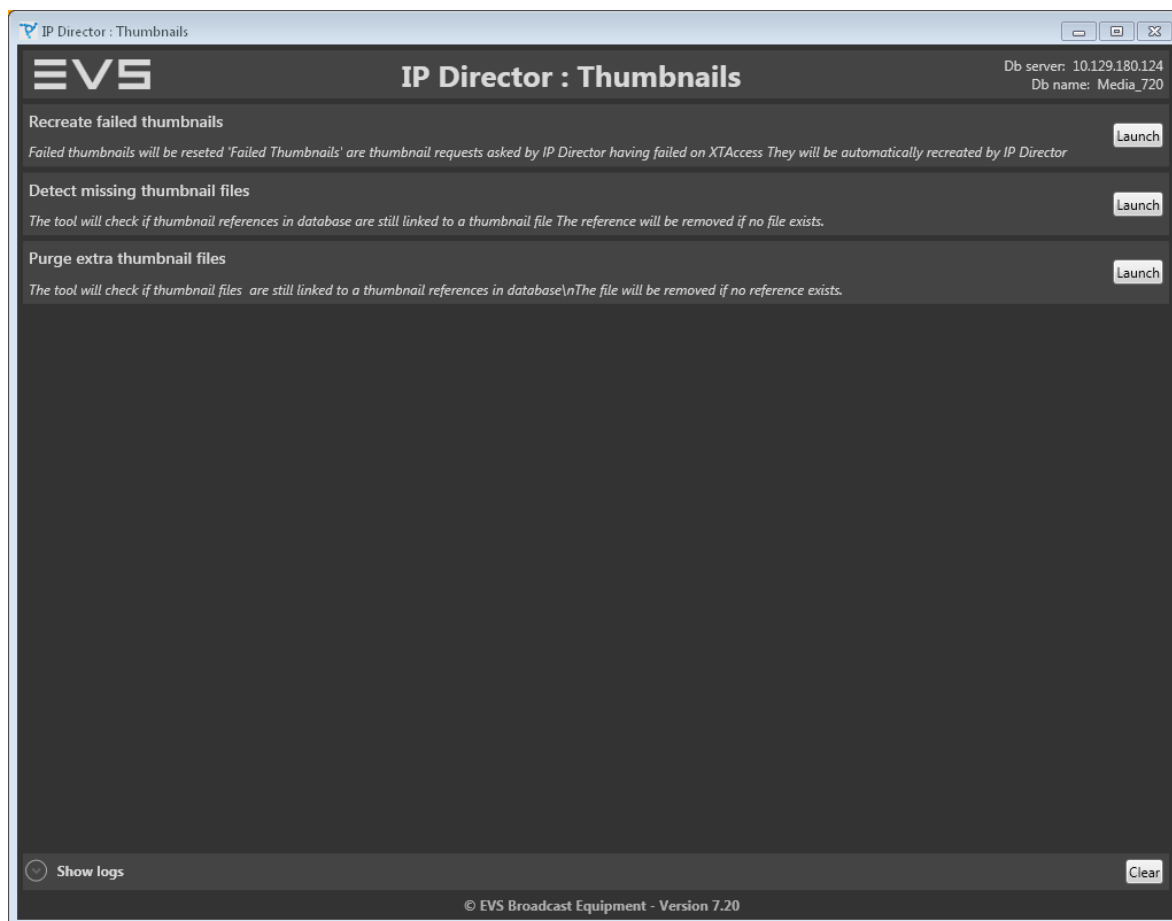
IP Director : Thumbnails

EVS

IP Director : Thumbnails

Db server: 10.129.180.124
Db name: Media_720

Recreate failed thumbnails

Failed thumbnails will be reseted 'Failed Thumbnails' are thumbnail requests asked by IP Director having failed on XTAccess They will be automatically recreated by IP Director

Launch

Detect missing thumbnail files

The tool will check if thumbnail references in database are still linked to a thumbnail file The reference will be removed if no file exists.

Launch

Purge extra thumbnail files

The tool will check if thumbnail files are still linked to a thumbnail references in database\nThe file will be removed if no reference exists.

Launch

Show logs

Clear

© EVS Broadcast Equipment - Version 7.20